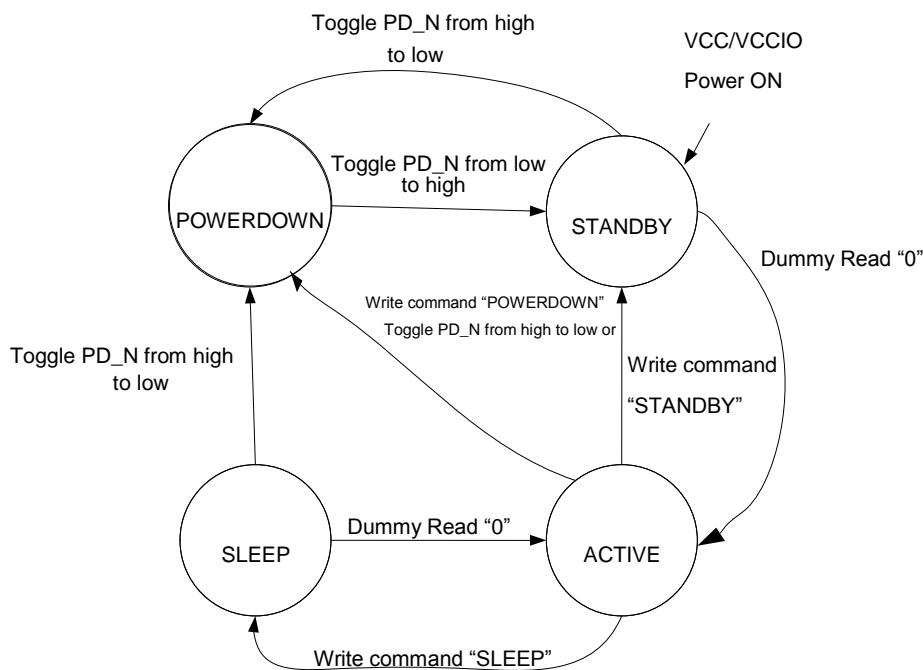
Toggle PD_N from high to low

VCC/VCCIO
Power ON

Toggle PD_N from low to high

POWERDOWN

STANDBY

Dummy Read “0”

Write command “POWERDOWN”
Toggle PD_N from high to low or

Toggle PD_N from high to low

Write command “STANDBY”

Dummy Read “0”

SLEEP

ACTIVE

Write command “SLEEP”